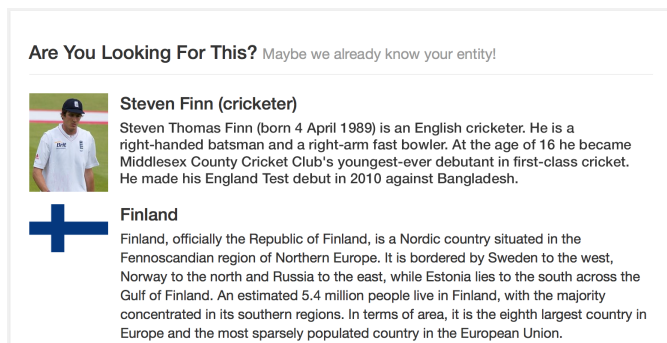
Are You Looking For This? Maybe we already know your entity!

Steven Finn (cricketer)

Steven Thomas Finn (born 4 April 1989) is an English cricketer. He is a right-handed batsman and a right-arm fast bowler. At the age of 16 he became Middlesex County Cricket Club's youngest-ever debutant in first-class cricket. He made his England Test debut in 2010 against Bangladesh.

Finland

Finland, officially the Republic of Finland, is a Nordic country situated in the Fennoscandian region of Northern Europe. It is bordered by Sweden to the west, Norway to the north and Russia to the east, while Estonia lies to the south across the Gulf of Finland. An estimated 5.4 million people live in Finland, with the majority concentrated in its southern regions. In terms of area, it is the eighth largest country in Europe and the most sparsely populated country in the European Union.